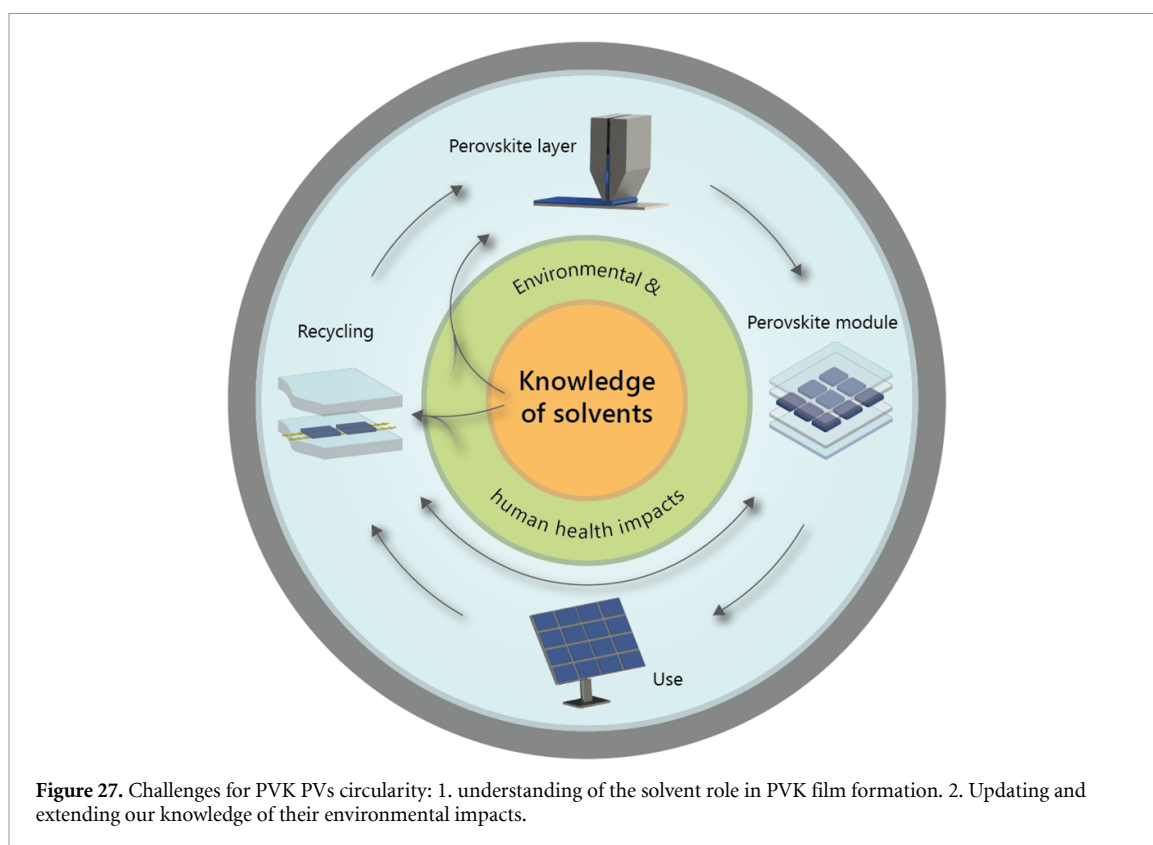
Perovskite layer

Environmental &

Recycling

Perovskite module

Knowledge of solvents

human health impacts

Use

**Figure 27.** Challenges for PVK PVs circularity: 1. understanding of the solvent role in PVK film formation. 2. Updating and extending our knowledge of their environmental impacts.